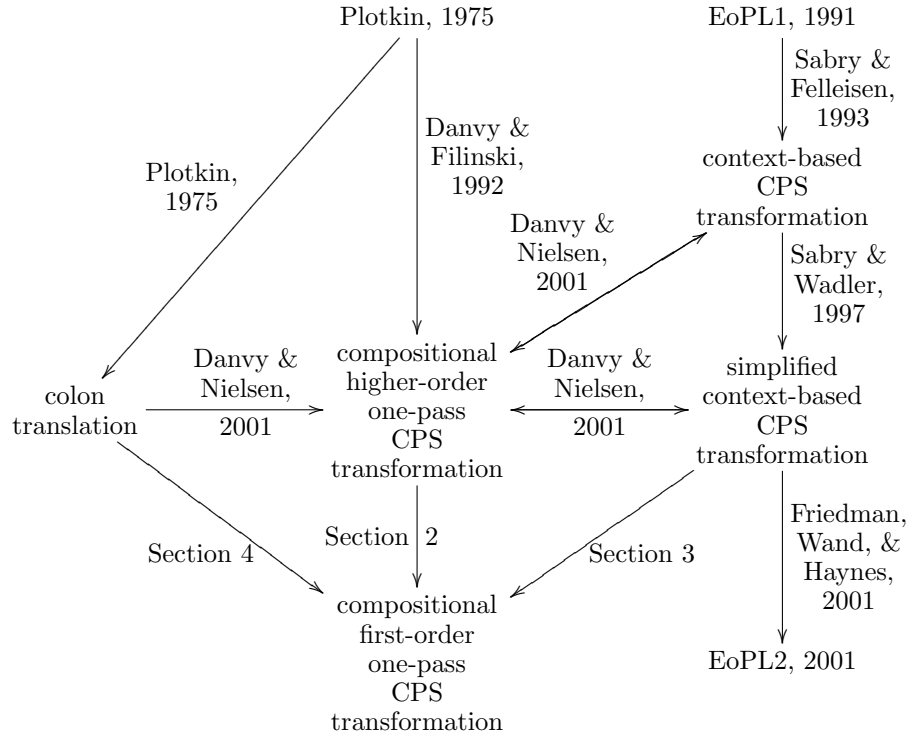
Plotkin, 1975

EoPL1, 1991

Sabry & Felleisen, 1993

Danvy & Filinski, 1992

Plotkin, 1975

context-based CPS transformation

Danvy & Nielsen, 2001

Sabry & Wadler, 1997

Danvy & Nielsen, 2001

compositional higher-order one-pass CPS transformation

Danvy & Nielsen, 2001

simplified context-based CPS transformation

colon translation

Friedman, Wand, & Haynes, 2001

Section 4

Section 2

Section 3

compositional first-order one-pass CPS transformation

EoPL2, 2001